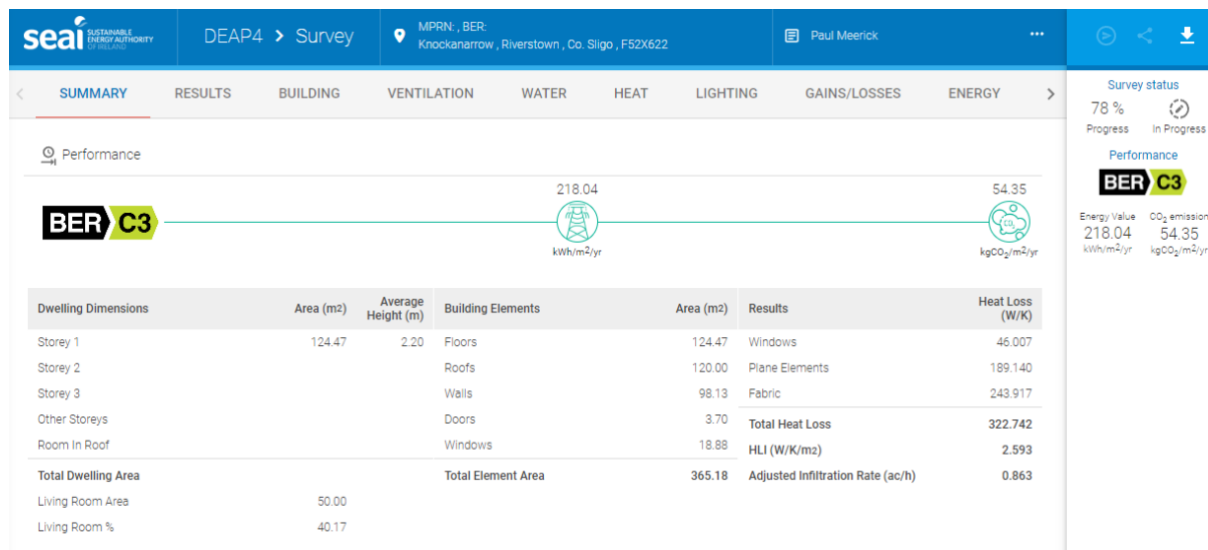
seai SUSTAINABLE ENERGY AUTHORITY OF IRELAND

DEAP4 > Survey

MPRN: , BER:
Knockanarrow , Riverstown , Co. Sligo , F52X622

Paul Meerick

...

SUMMARY RESULTS BUILDING VENTILATION WATER HEAT LIGHTING GAINS/LOSSES ENERGY

Survey status
78 %
Progress
In Progress

Performance
BER C3
Energy Value
218.04
kWh/m2/yr
CO2 emission
54.35
kgCO2/m2/yr

Performance

BER C3

218.04
kWh/m2/yr

54.35
kgCO2/m2/yr

| Dwelling Dimensions | Area (m2) | Average Height (m) |
|---|---|---|
| Storey 1 | 124.47 | 2.20 |
| Storey 2 | | |
| Storey 3 | | |
| Other Storeys | | |
| Room In Roof | | |
| Total Dwelling Area | | |
| Living Room Area | 50.00 | |
| Living Room % | 40.17 | |

| Building Elements | Area (m2) |
|---|---|
| Floors | 124.47 |
| Roofs | 120.00 |
| Walls | 98.13 |
| Doors | 3.70 |
| Windows | 18.88 |
| Total Element Area | 365.18 |

| Results | Heat Loss (W/K) |
|---|---|
| Windows | 46.007 |
| Plane Elements | 189.140 |
| Fabric | 243.917 |
| Total Heat Loss | 322.742 |
| HLI (W/K/m2) | 2.593 |
| Adjusted Infiltration Rate (ac/h) | 0.863 |